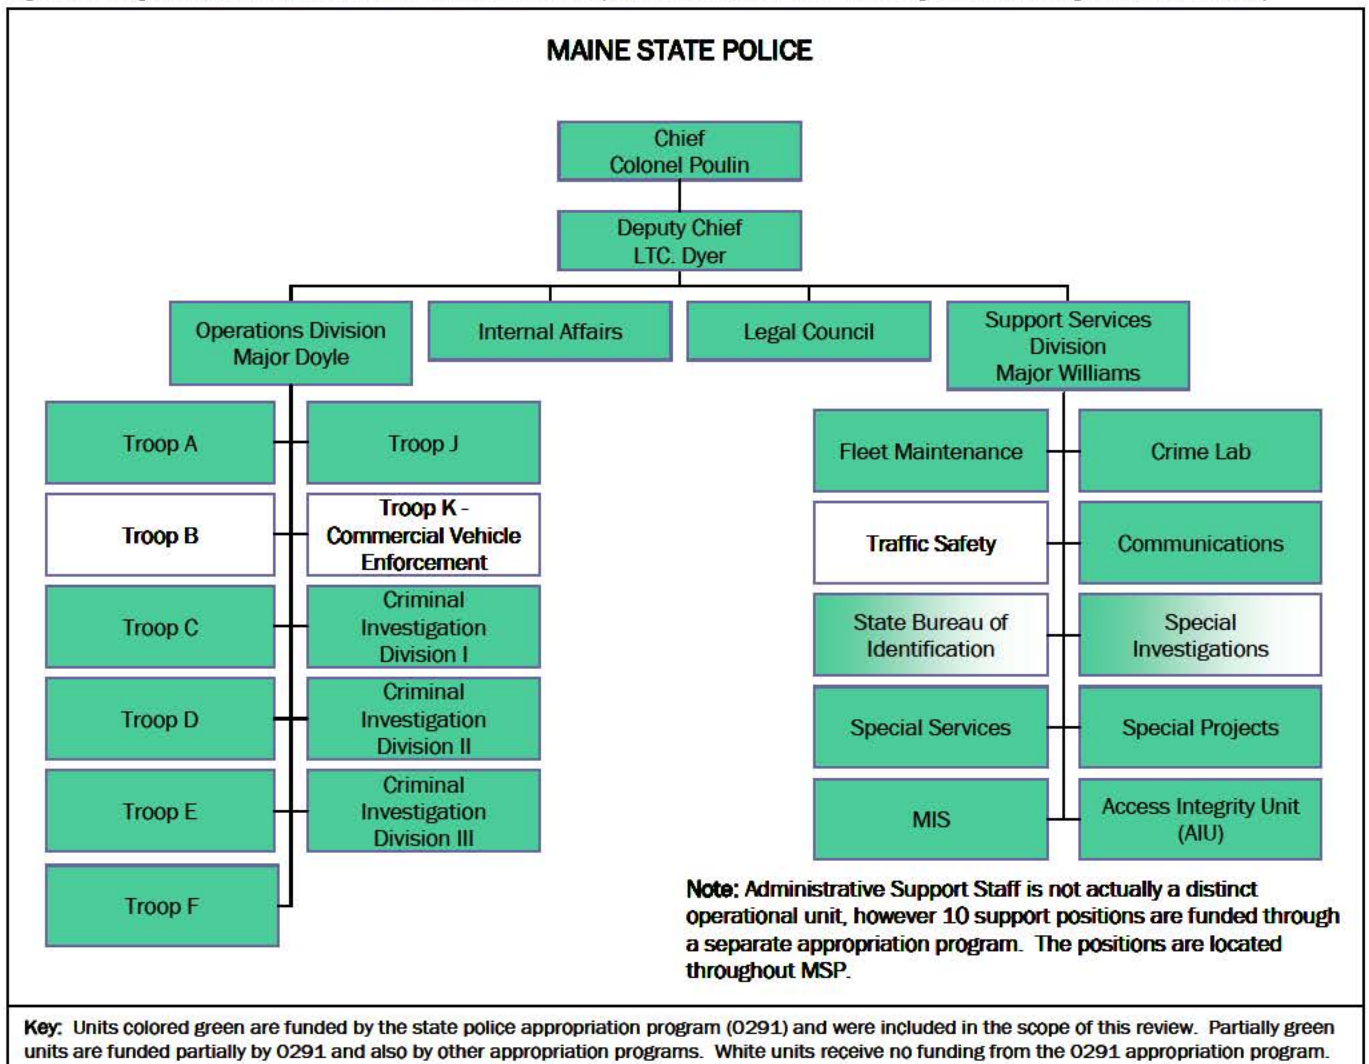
MAINE STATE POLICE

Chief
Colonel Poulin

Deputy Chief
LTC. Dyer

Operations Division
Major Doyle

Internal Affairs

Legal Council

Support Services Division
Major Williams

Troop A

Troop J

Troop B

Troop K - Commercial Vehicle Enforcement

Troop C

Criminal Investigation Division I

Troop D

Criminal Investigation Division II

Troop E

Criminal Investigation Division III

Troop F

Fleet Maintenance

Crime Lab

Traffic Safety

Communications

State Bureau of Identification

Special Investigations

Special Services

Special Projects

MIS

Access Integrity Unit (AIU)

Note: Administrative Support Staff is not actually a distinct operational unit, however 10 support positions are funded through a separate appropriation program. The positions are located throughout MSP.

Key: Units colored green are funded by the state police appropriation program (0291) and were included in the scope of this review. Partially green units are funded partially by 0291 and also by other appropriation programs. White units receive no funding from the 0291 appropriation program.